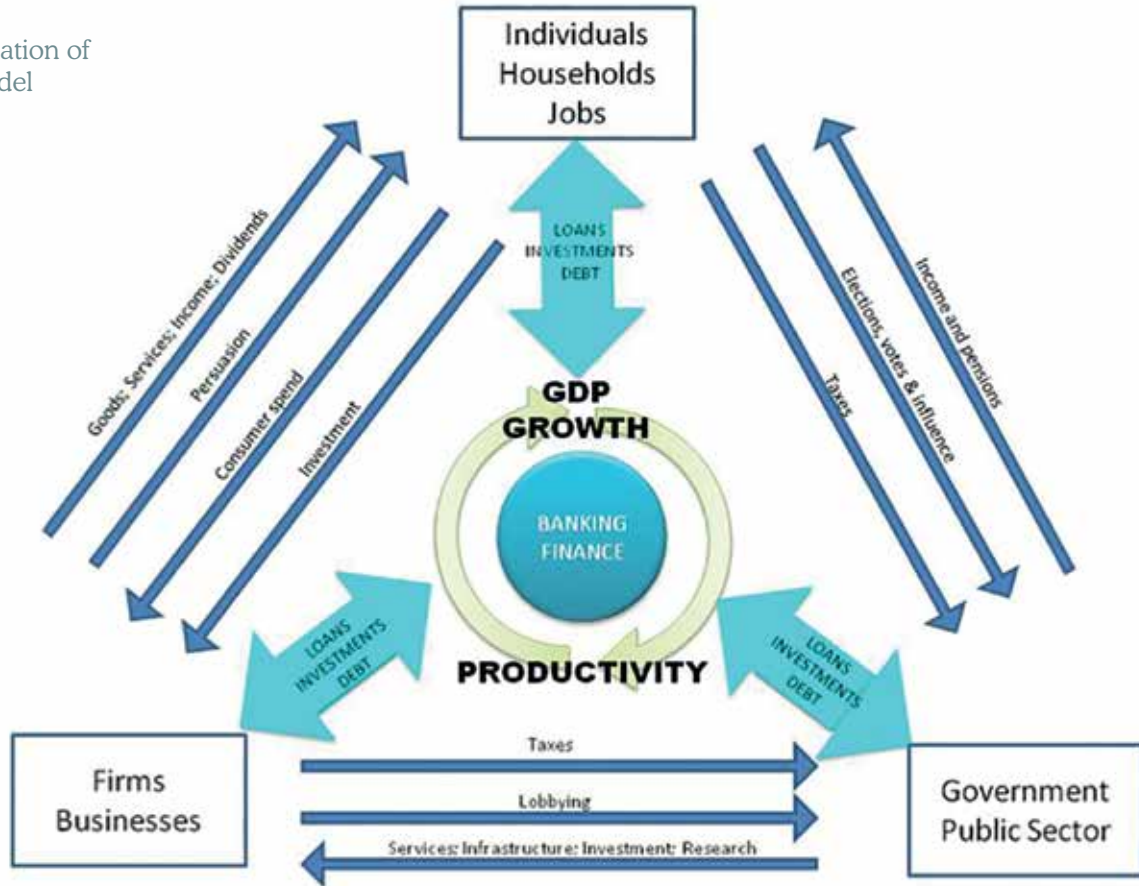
ation of
del

Individuals
Households
Jobs

Goods; Services; Income; Dividends

Persuasion

Consumer spend

Investment

LOANS
INVESTMENTS
DEBT

Income and pensions

Elections, votes & influence

Taxes

GDP
GROWTH

BANKING
FINANCE

PRODUCTIVITY

LOANS
INVESTMENTS
DEBT

LOANS
INVESTMENTS
DEBT

Firms
Businesses

Taxes

Lobbying

Services; Infrastructure; Investment; Research

Government
Public Sector